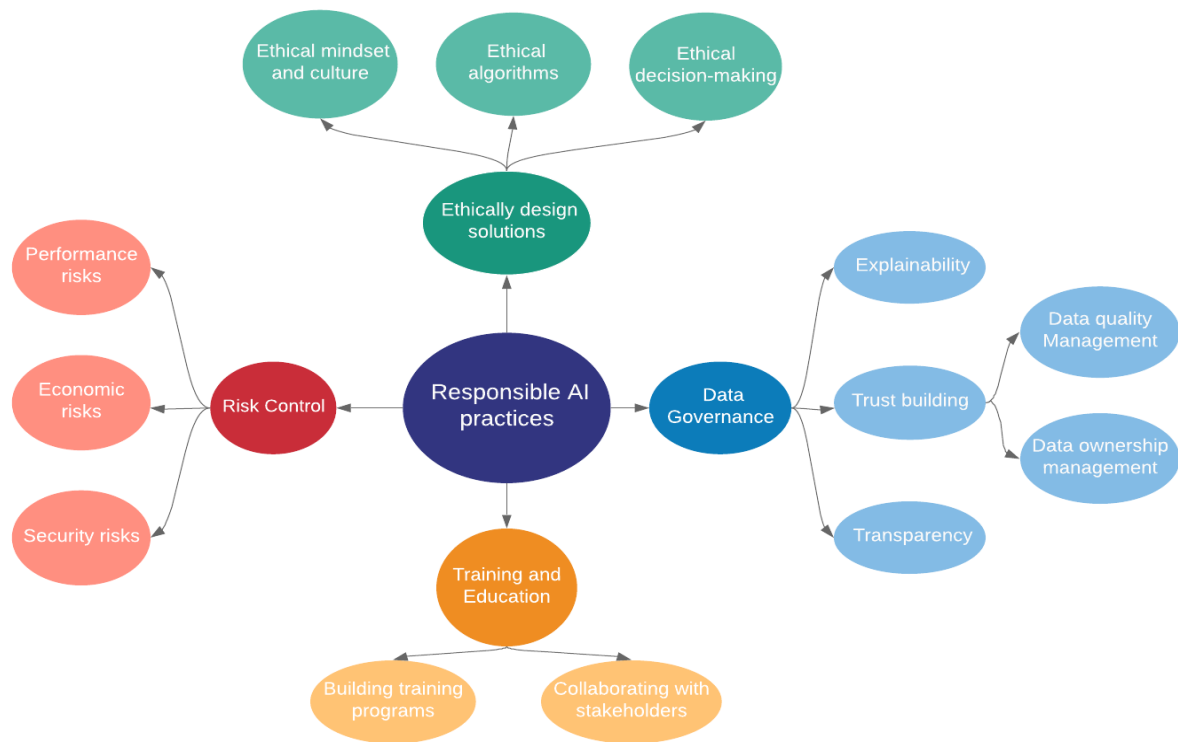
Ethical mindset and culture

Ethical algorithms

Ethical decision-making

Ethically design solutions

Performance risks

Economic risks

Security risks

Risk Control

Responsible AI practices

Data Governance

Explainability

Trust building

Transparency

Data quality Management

Data ownership management

Training and Education

Building training programs

Collaborating with stakeholders